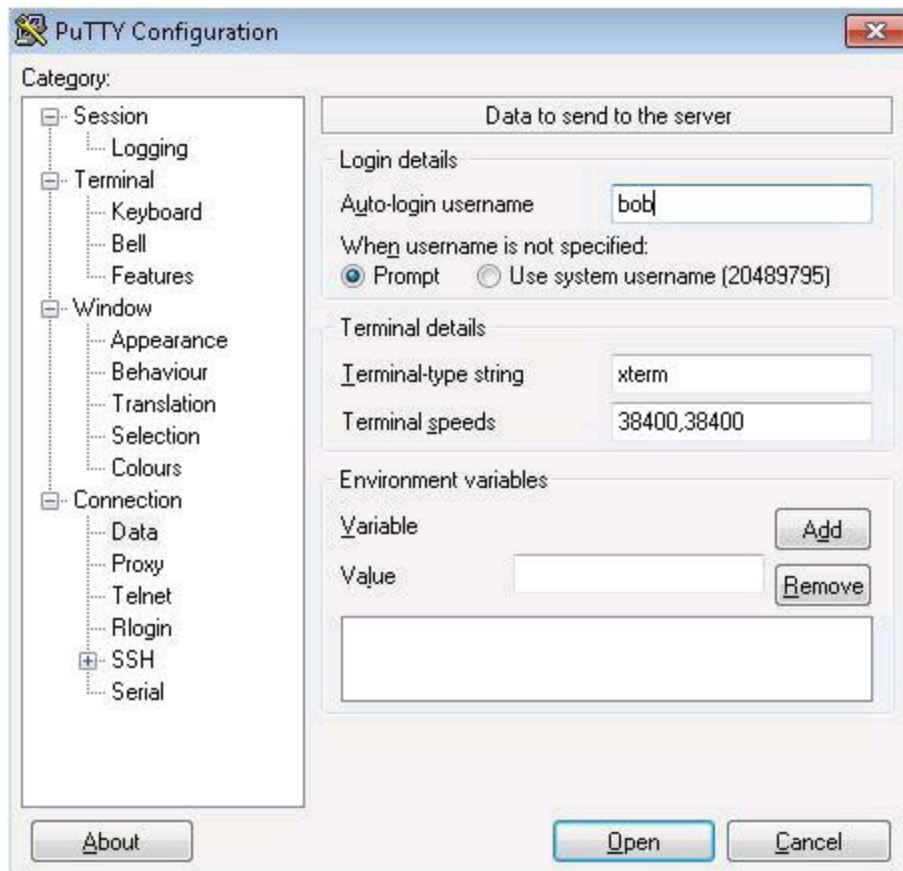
PuTTY Configuration

Category:

Session
Logging
Terminal
Keyboard
Bell
Features
Window
Appearance
Behaviour
Translation
Selection
Colours
Connection
Data
Proxy
Telnet
Rlogin
SSH
Serial

Data to send to the server

Login details

Auto-login username bob

When username is not specified:
Prompt Use system username (20489795)

Terminal details

Terminal-type string xterm

Terminal speeds 38400,38400

Environment variables

Variable Add

Value Remove

About Open Cancel